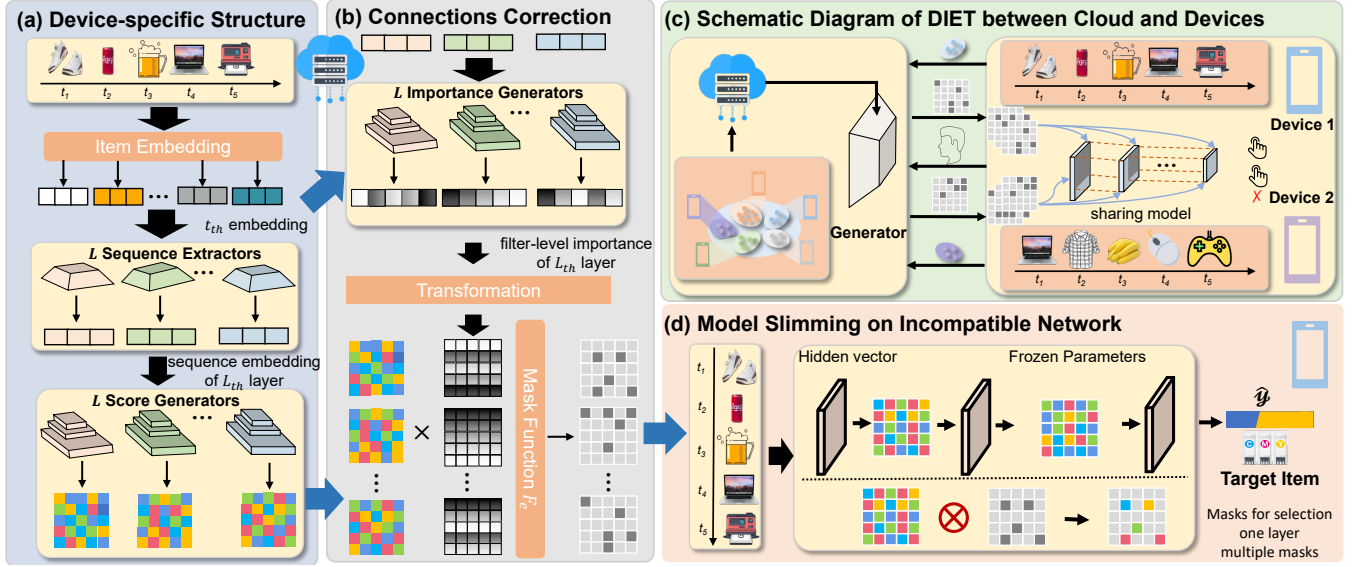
(a) Device-specific Structure

$t_1$ $t_2$ $t_3$ $t_4$ $t_5$

Item Embedding

$t_{th}$ embedding

$L$ Sequence Extractors

sequence embedding of $L_{th}$ layer

$L$ Score Generators

(b) Connections Correction

$L$ Importance Generators

filter-level importance of $L_{th}$ layer

Transformation

Mask Function $F_e$

(c) Schematic Diagram of DIET between Cloud and Devices

Generator

$t_1$ $t_2$ $t_3$ $t_4$ $t_5$

Device 1

Device 2

sharing model

$t_1$ $t_2$ $t_3$ $t_4$ $t_5$

(d) Model Slimming on Incompatible Network

$t_1$ $t_2$ $t_3$ $t_4$ $t_5$

Hidden vector

Frozen Parameters

$\hat{y}$

Target Item

Masks for selection
one layer
multiple masks